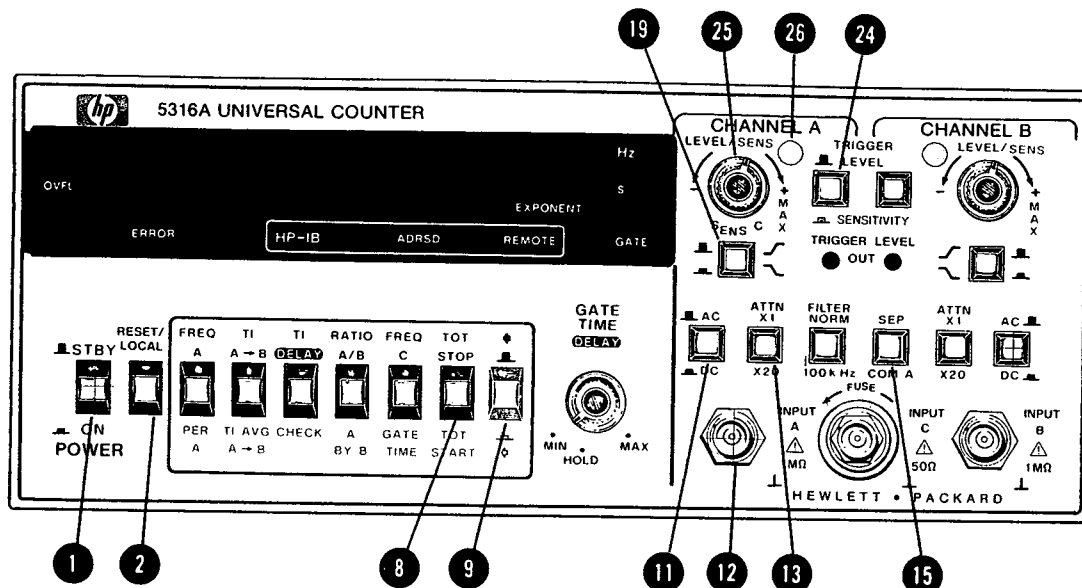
19 25 26 24

hp 5316A UNIVERSAL COUNTER

CHANNEL A
LEVEL/SENS
- + MAX
SENS C

TRIGGER LEVEL
SENSITIVITY
TRIGGER LEVEL
OUT

CHANNEL B
LEVEL/SENS
- + MAX

Hz
S
GATE
OVFL
EXPONENT
ERROR
HP-IB ADRSD REMOTE

STBY
ON
POWER

RESET/ LOCAL

FREQ A
PER A

TI A → B
TI AVG A → B

TI DELAY
CHECK

RATIO A/B
A BY B

FREQ C
GATE TIME

TOT STOP
TOT START

GATE TIME DELAY
MIN HOLD MAX

AC
DC

ATTN X1
X20

FILTER NORM
100k Hz

SEP
COM A

ATTN X1
X20

AC
DC

INPUT A 1MΩ
FUSE
INPUT C 50Ω
INPUT B 1MΩ

HEWLETT • PACKARD

1 2 8 9 11 12 13 15